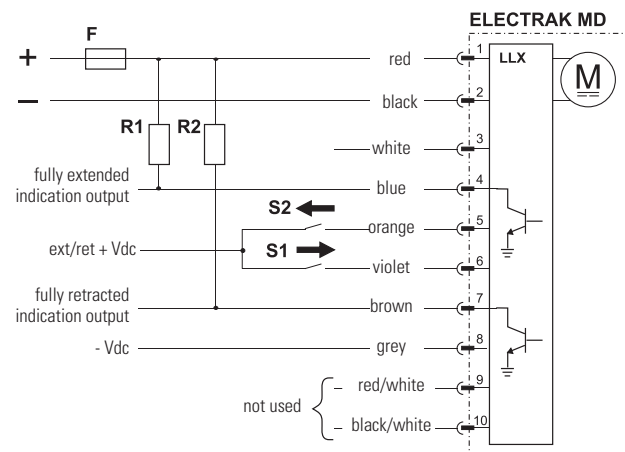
ELECTRAK MD

F

+

–

R1

R2

red

1

LLX

M

black

2

white

3

fully extended indication output

blue

4

S2

orange

5

ext/ret + Vdc

S1

violet

6

fully retracted indication output

brown

7

- Vdc

grey

8

red/white

9

not used

black/white

10